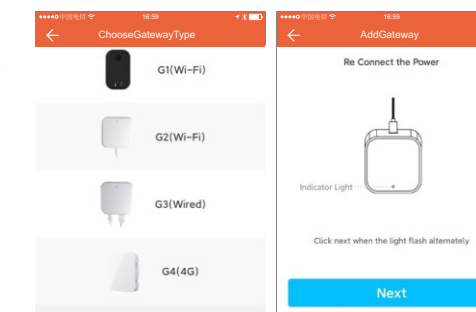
•••••中国电信 16:59

ChooseGatewayType

G1(Wi-Fi)

G2(Wi-Fi)

G3(Wired)

G4(4G)

•••••中国电信 16:59

AddGateway

Re Connect the Power

Indicator Light

Click next when the light flash alternately

Next